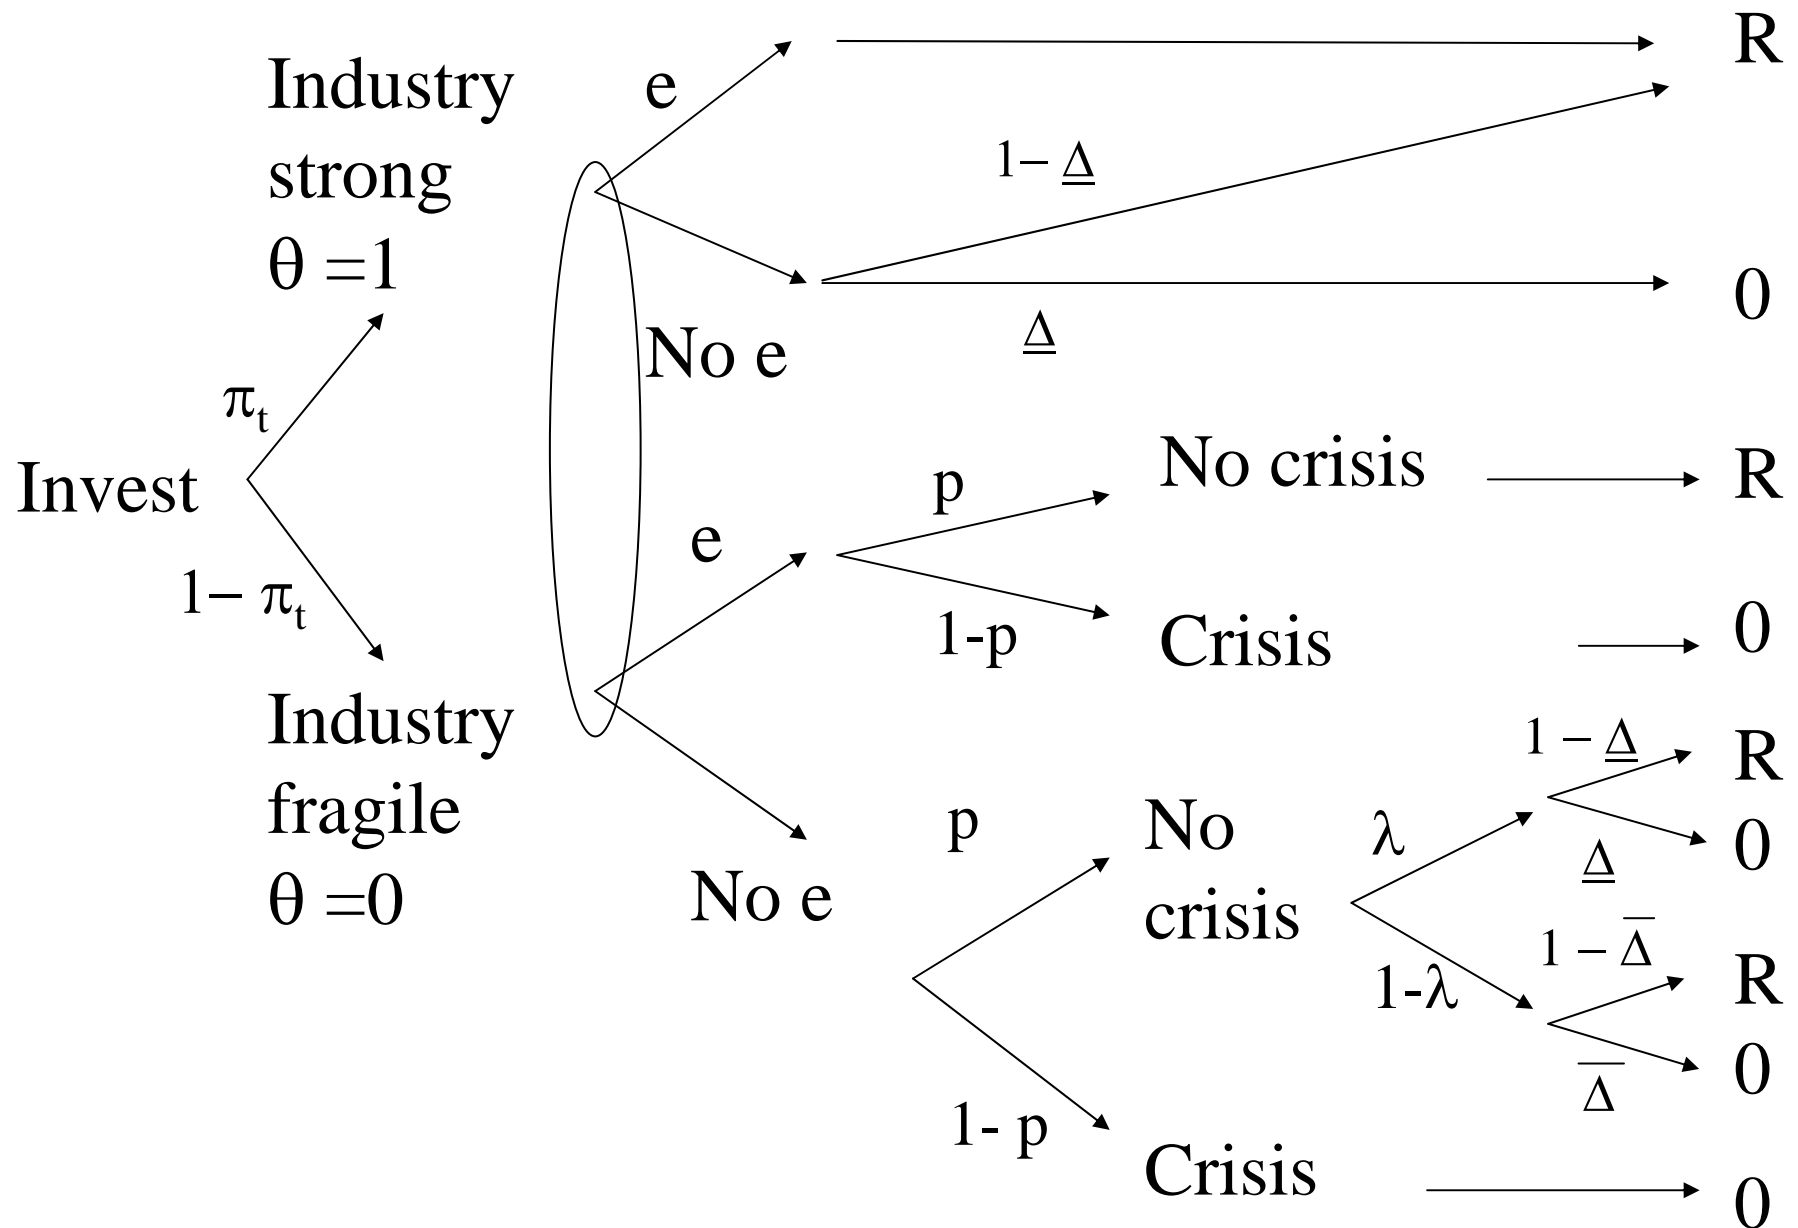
Invest

$\pi_t$

$1-\pi_t$

Industry strong $\theta=1$

e

R

$1-\underline{\Delta}$

No e

0

$\underline{\Delta}$

Industry fragile $\theta=0$

e

p

No crisis

R

1-p

Crisis

0

No e

p

No crisis

$\lambda$

$1-\underline{\Delta}$

R

$\underline{\Delta}$

0

1-$\lambda$

$1-\overline{\Delta}$

R

$\overline{\Delta}$

0

1- p

Crisis

0